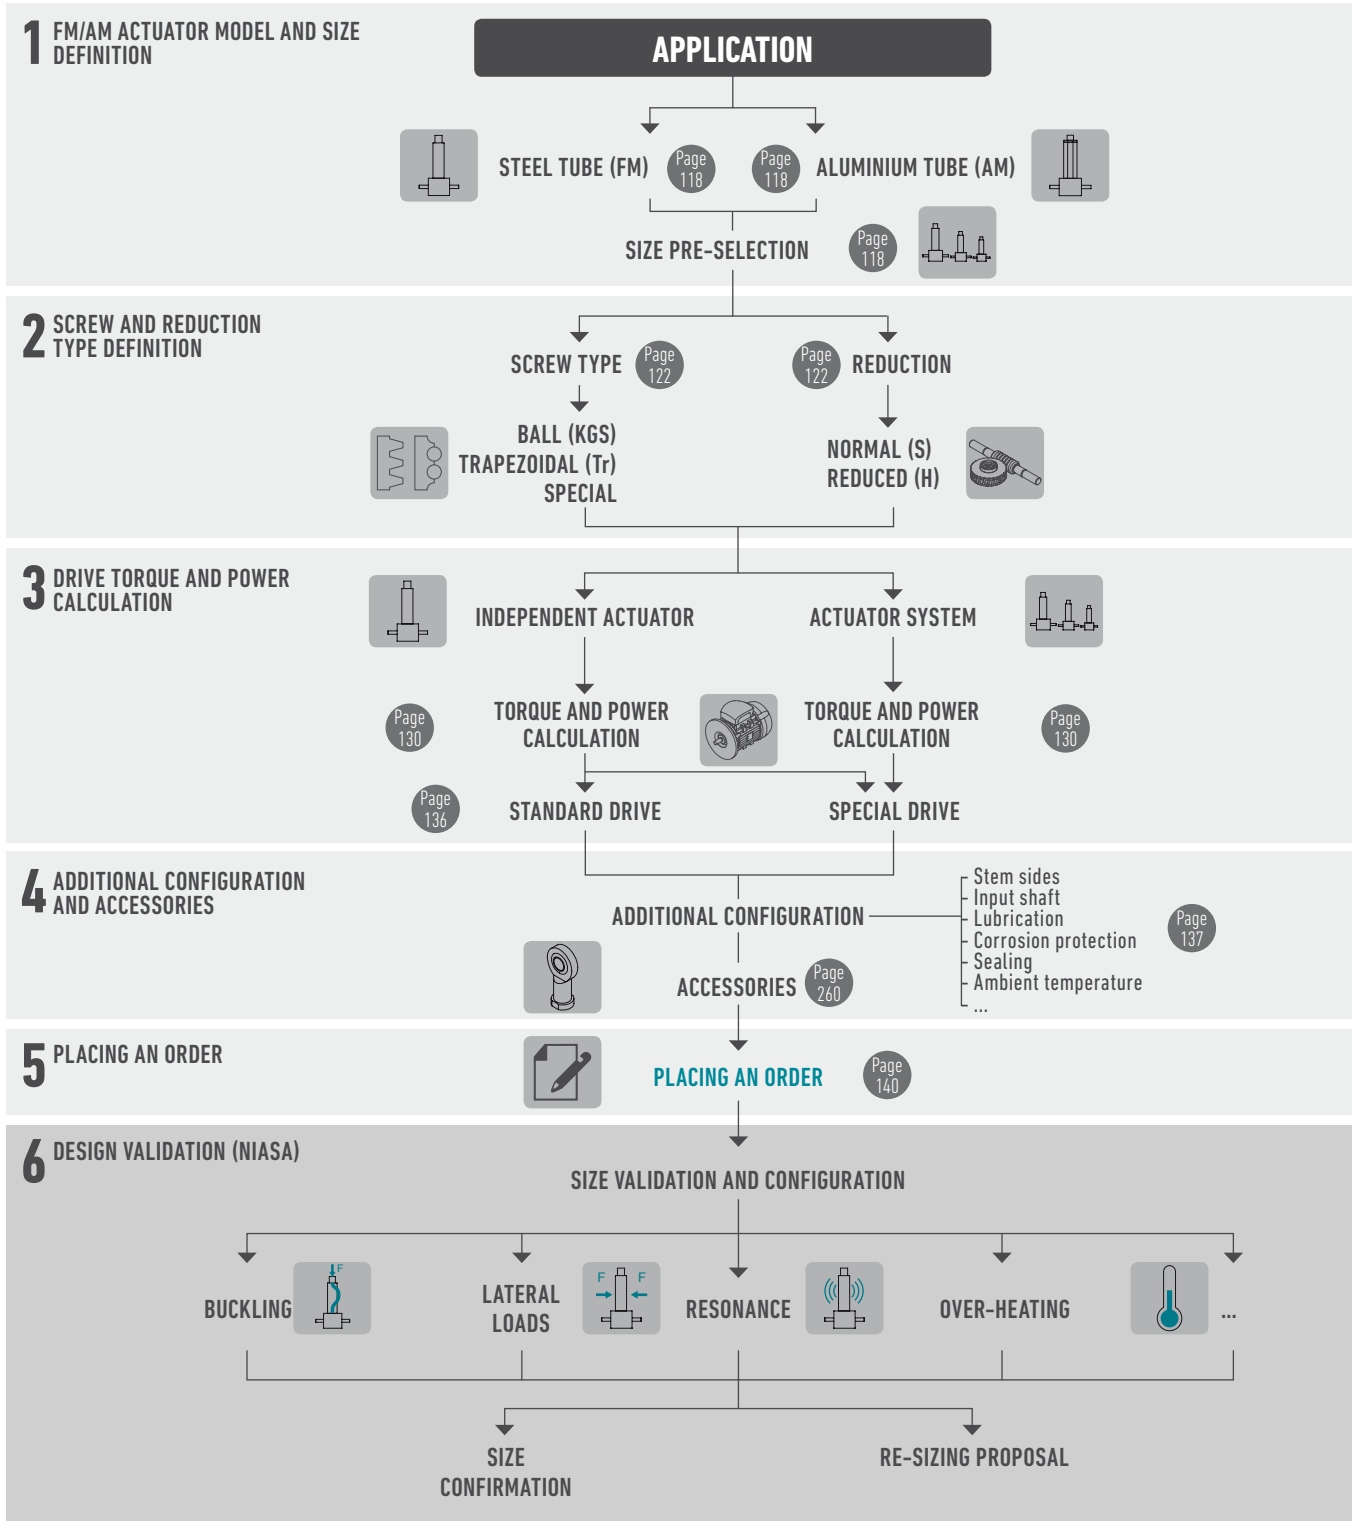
1 FM/AM ACTUATOR MODEL AND SIZE DEFINITION

APPLICATION

STEEL TUBE (FM) Page 118

Page 118 ALUMINIUM TUBE (AM)

SIZE PRE-SELECTION Page 118

2 SCREW AND REDUCTION TYPE DEFINITION

SCREW TYPE Page 122

Page 122 REDUCTION

BALL (KGS)
TRAPEZOIDAL (Tr)
SPECIAL

NORMAL (S)
REDUCED (H)

3 DRIVE TORQUE AND POWER CALCULATION

INDEPENDENT ACTUATOR

ACTUATOR SYSTEM

Page 130

TORQUE AND POWER CALCULATION

TORQUE AND POWER CALCULATION

Page 130

Page 136

STANDARD DRIVE

SPECIAL DRIVE

4 ADDITIONAL CONFIGURATION AND ACCESSORIES

ADDITIONAL CONFIGURATION

Stem sides
Input shaft
Lubrication
Corrosion protection
Sealing
Ambient temperature
...

Page 137

ACCESSORIES Page 260

5 PLACING AN ORDER

PLACING AN ORDER Page 140

6 DESIGN VALIDATION (NIASA)

SIZE VALIDATION AND CONFIGURATION

BUCKLING F

LATERAL LOADS F F

RESONANCE

OVER-HEATING

...

SIZE CONFIRMATION

RE-SIZING PROPOSAL